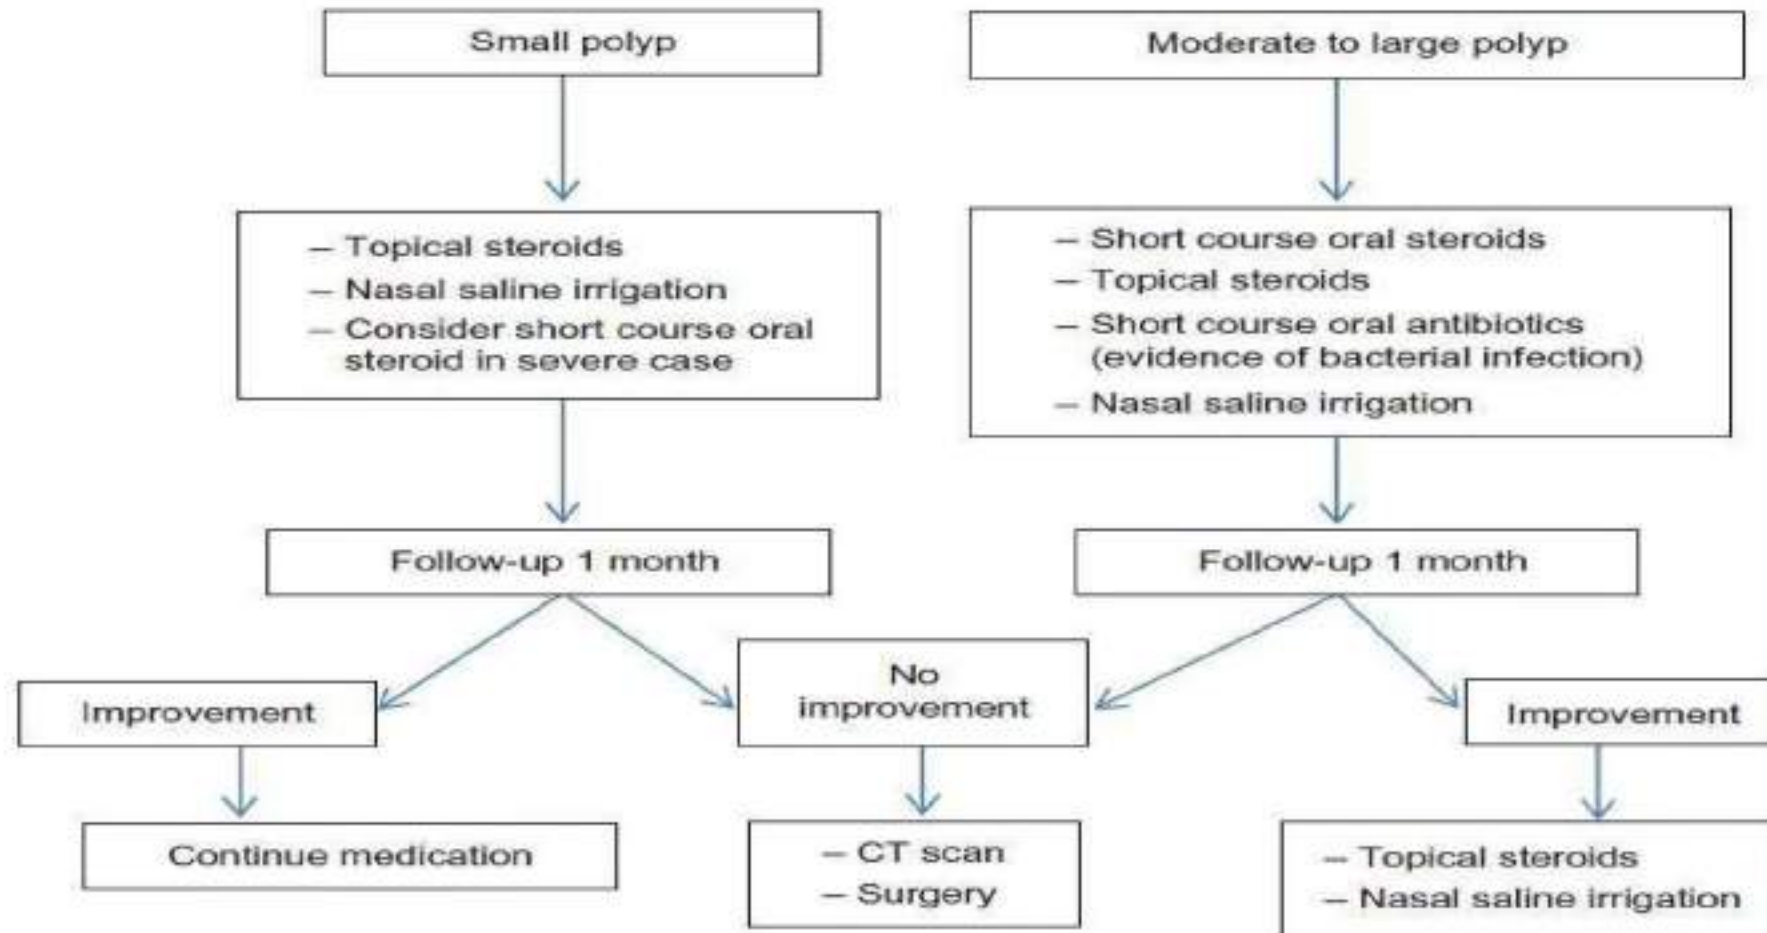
Small polyp

– Topical steroids
– Nasal saline irrigation
– Consider short course oral steroid in severe case

Follow-up 1 month

Improvement

Continue medication

Moderate to large polyp

– Short course oral steroids
– Topical steroids
– Short course oral antibiotics (evidence of bacterial infection)
– Nasal saline irrigation

Follow-up 1 month

No improvement

– CT scan
– Surgery

Improvement

– Topical steroids
– Nasal saline irrigation